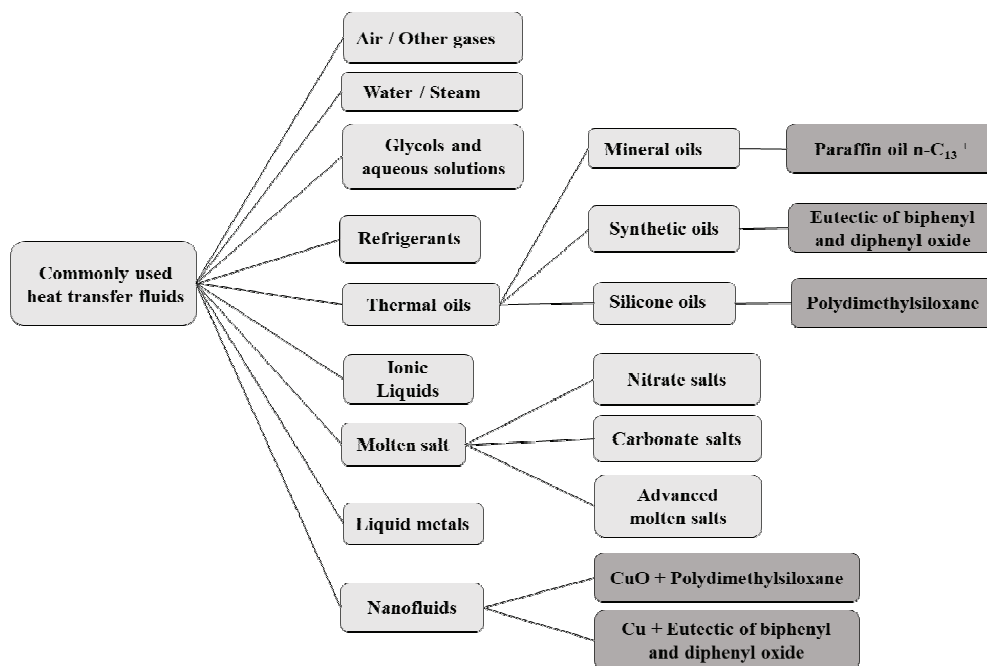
Commonly used heat transfer fluids

Air / Other gases

Water / Steam

Glycols and aqueous solutions

Refrigerants

Thermal oils

Mineral oils

Paraffin oil n-$C_{13}$

Synthetic oils

Eutectic of biphenyl and diphenyl oxide

Silicone oils

Polydimethylsiloxane

Ionic Liquids

Molten salt

Nitrate salts

Carbonate salts

Advanced molten salts

Liquid metals

Nanofluids

CuO + Polydimethylsiloxane

Cu + Eutectic of biphenyl and diphenyl oxide